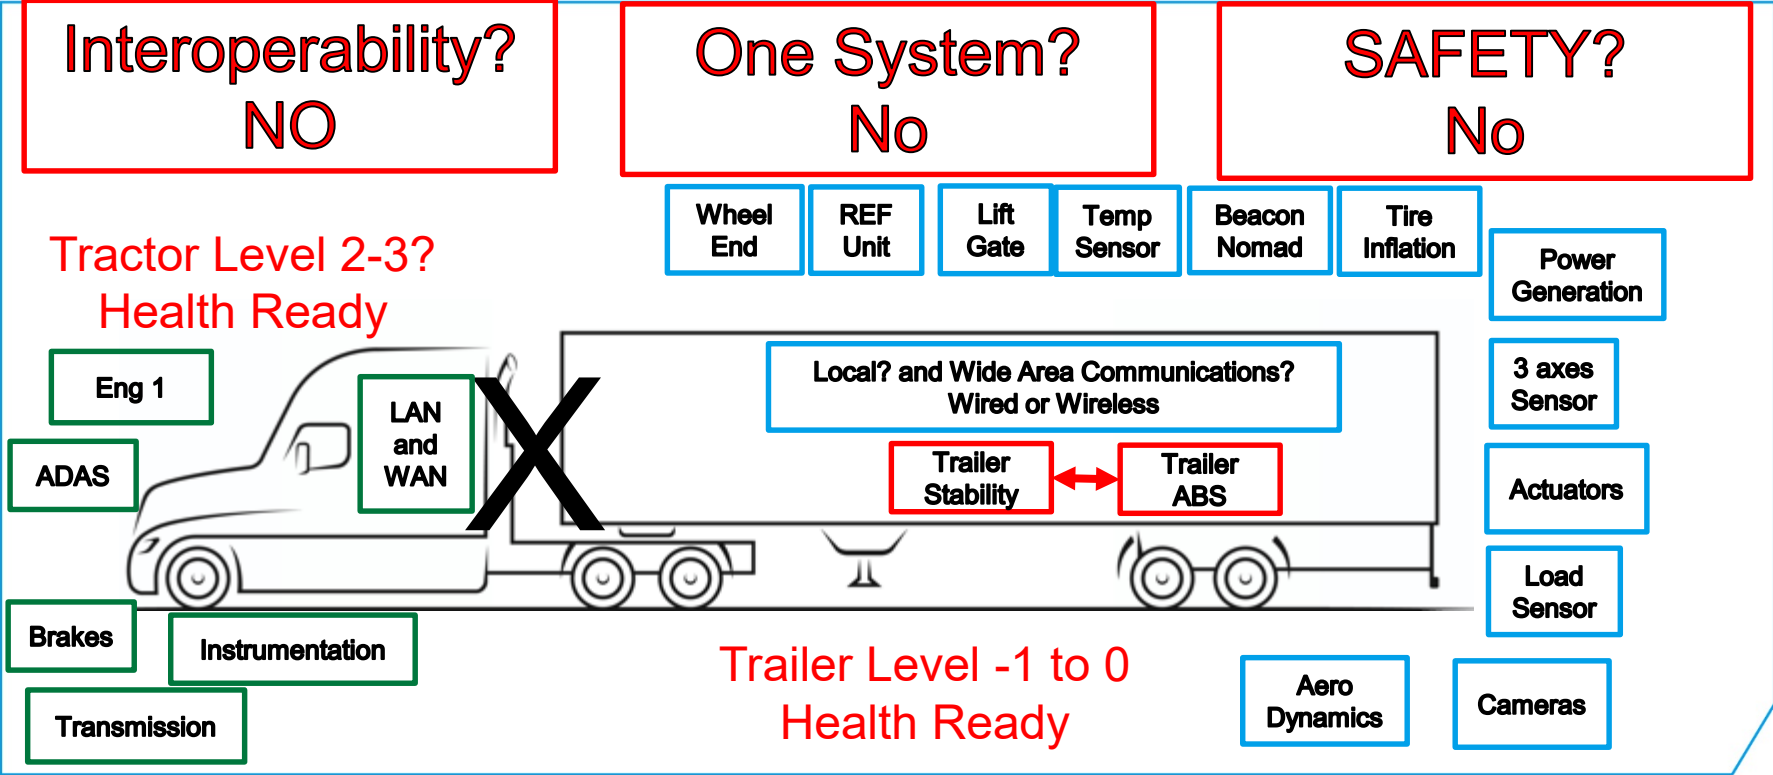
Interoperability?
NO

One System?
No

SAFETY?
No

Wheel End

REF Unit

Lift Gate

Temp Sensor

Beacon Nomad

Tire Inflation

Power Generation

Tractor Level 2-3?
Health Ready

Eng 1

ADAS

LAN and WAN

X

Local? and Wide Area Communications?
Wired or Wireless

Trailer Stability

Trailer ABS

3 axes Sensor

Actuators

Load Sensor

Brakes

Instrumentation

Transmission

Trailer Level -1 to 0
Health Ready

Aero Dynamics

Cameras